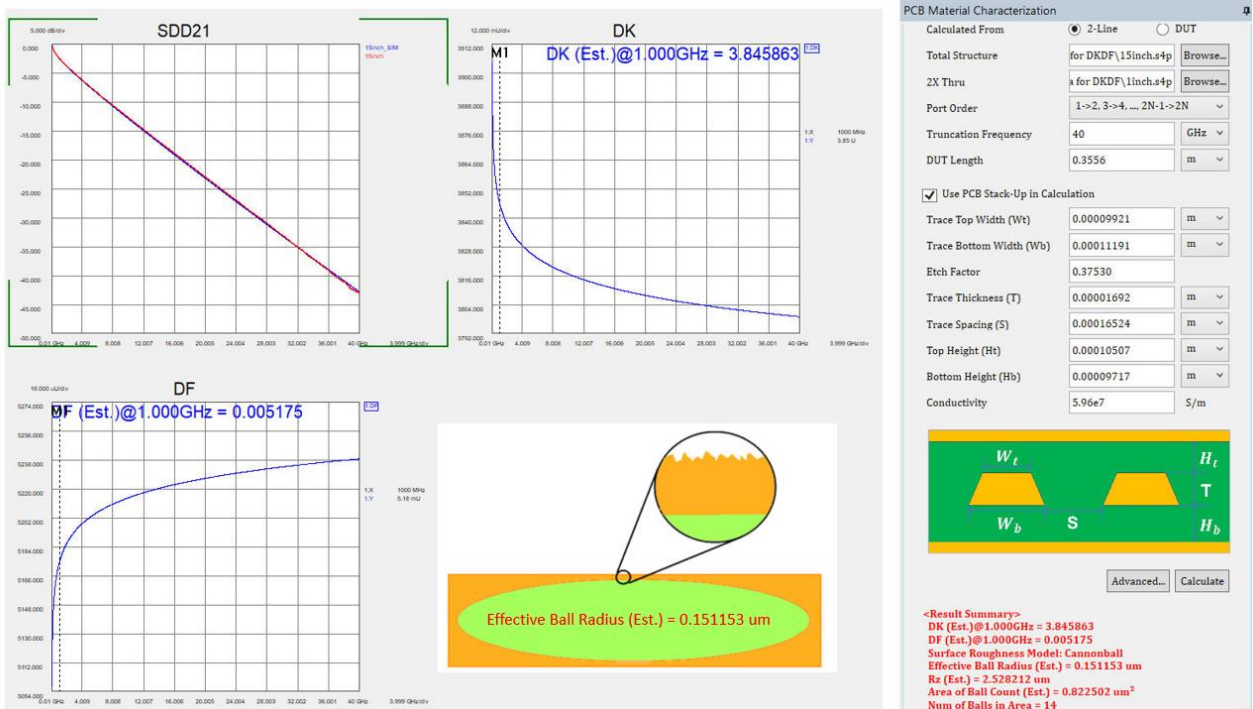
SDD21
5.000 dB/div
15inch_SIM
15inch
0.000
-5.000
-10.000
-15.000
-20.000
-25.000
-30.000
-35.000
-40.000
-45.000
-50.000
0.01 GHz 4.009 8.008 12.007 16.006 20.005 24.004 28.003 32.002 36.001 40 GHz 3.999 GHz/div

DK
12.000 mU/div
M1
DK (Est.)@1.000GHz = 3.845863
3912.000
3900.000
3888.000
3876.000
3864.000
3852.000
3840.000
3828.000
3816.000
3804.000
3792.000
1:X 1000 MHz
1:Y 3.85 U
0.01 GHz 4.009 8.008 12.007 16.006 20.005 24.004 28.003 32.002 36.001 40 GHz 3.999 GHz/div

DF
18.000 uU/div
DF (Est.)@1.000GHz = 0.005175
5274.000
5256.000
5238.000
5220.000
5202.000
5184.000
5166.000
5148.000
5130.000
5112.000
5094.000
1:X 1000 MHz
1:Y 5.18 mU
0.01 GHz 4.009 8.008 12.007 16.006 20.005 24.004 28.003 32.002 36.001 40 GHz 3.999 GHz/div

Effective Ball Radius (Est.) = 0.151153 um

PCB Material Characterization
Calculated From 2-Line DUT
Total Structure for DKDF\15inch.s4p Browse...
2X Thru a for DKDF\1inch.s4p Browse...
Port Order 1->2, 3->4, ..., 2N-1->2N
Truncation Frequency 40 GHz
DUT Length 0.3556 m
Use PCB Stack-Up in Calculation
Trace Top Width (Wt) 0.00009921 m
Trace Bottom Width (Wb) 0.00011191 m
Etch Factor 0.37530
Trace Thickness (T) 0.00001692 m
Trace Spacing (S) 0.00016524 m
Top Height (Ht) 0.00010507 m
Bottom Height (Hb) 0.00009717 m
Conductivity 5.96e7 S/m
$W_t$ $H_t$ T $W_b$ S $H_b$
Advanced... Calculate

<Result Summary>
DK (Est.)@1.000GHz = 3.845863
DF (Est.)@1.000GHz = 0.005175
Surface Roughness Model: Cannonball
Effective Ball Radius (Est.) = 0.151153 um
Rz (Est.) = 2.528212 um
Area of Ball Count (Est.) = 0.822502 um²
Num of Balls in Area = 14